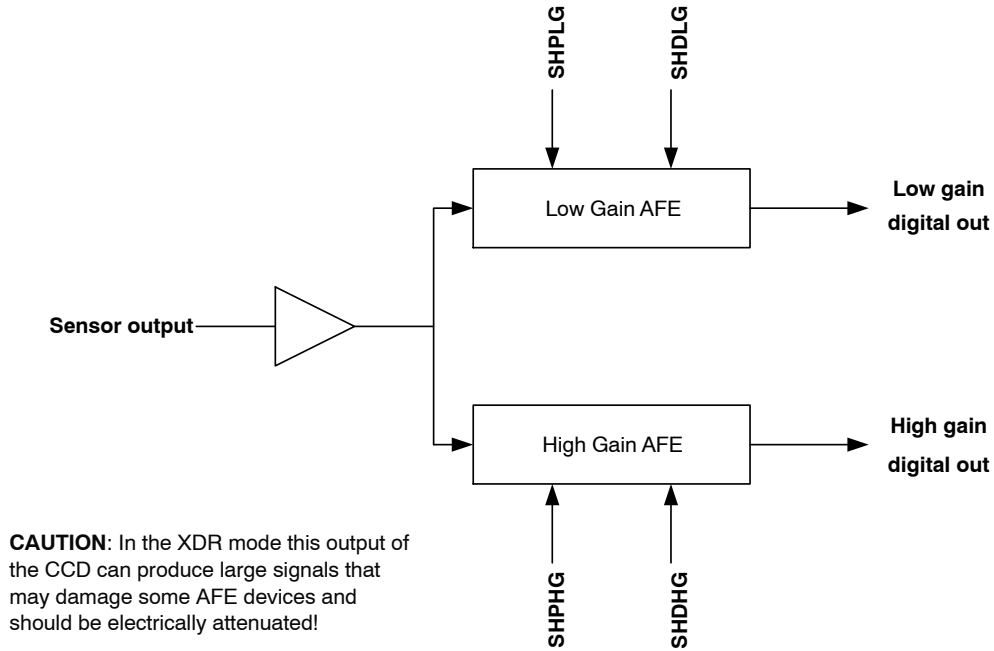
SHPLG

SHDLG

Low Gain AFE

Low gain digital out

Sensor output

High Gain AFE

High gain digital out

CAUTION: In the XDR mode this output of the CCD can produce large signals that may damage some AFE devices and should be electrically attenuated!

SHPHG

SHDHG